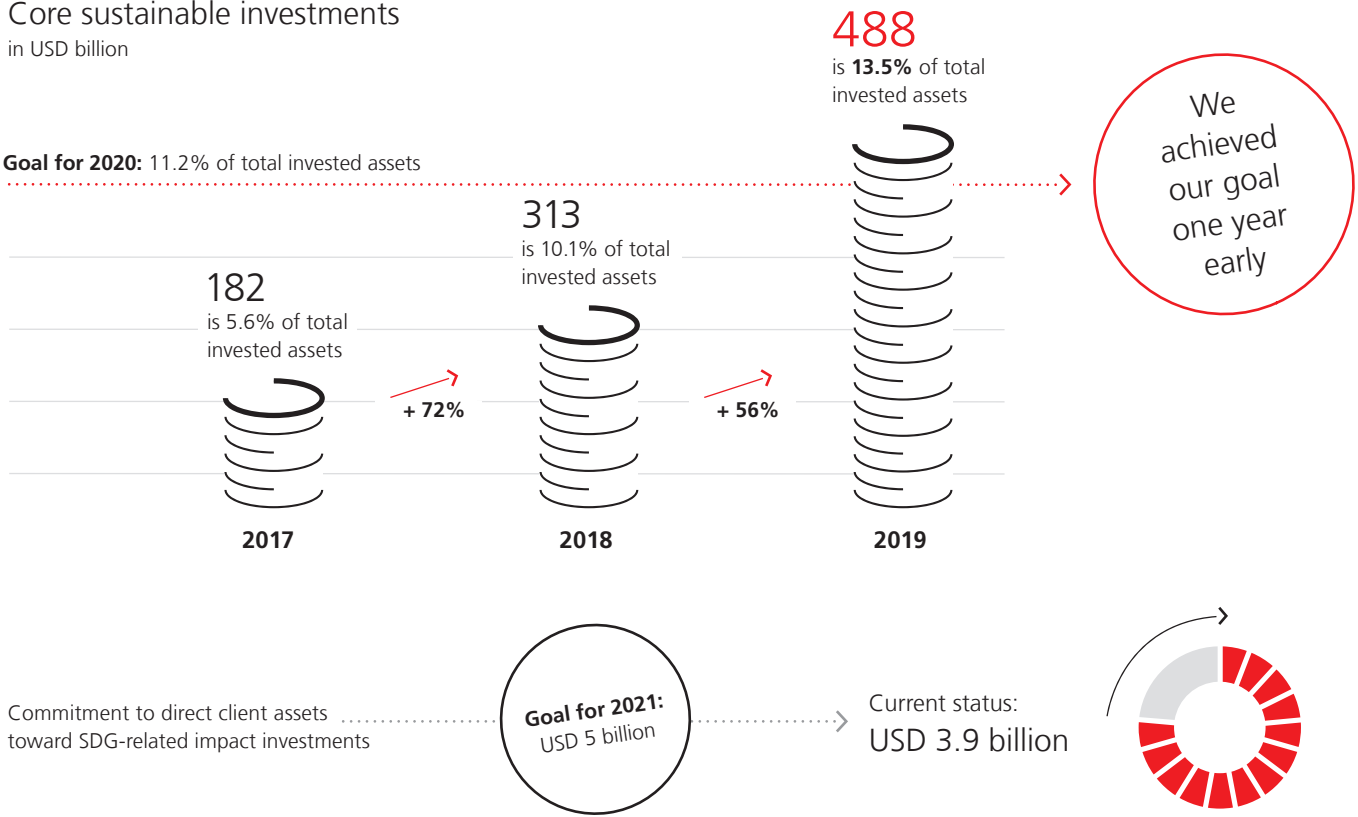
Core sustainable investments
in USD billion

488
is **13.5%** of total invested assets

We achieved our goal one year early

**Goal for 2020:** 11.2% of total invested assets

313
is 10.1% of total invested assets

182
is 5.6% of total invested assets

+ 72%

+ 56%

2017

2018

2019

Commitment to direct client assets toward SDG-related impact investments

**Goal for 2021:**
USD 5 billion

Current status:
USD 3.9 billion